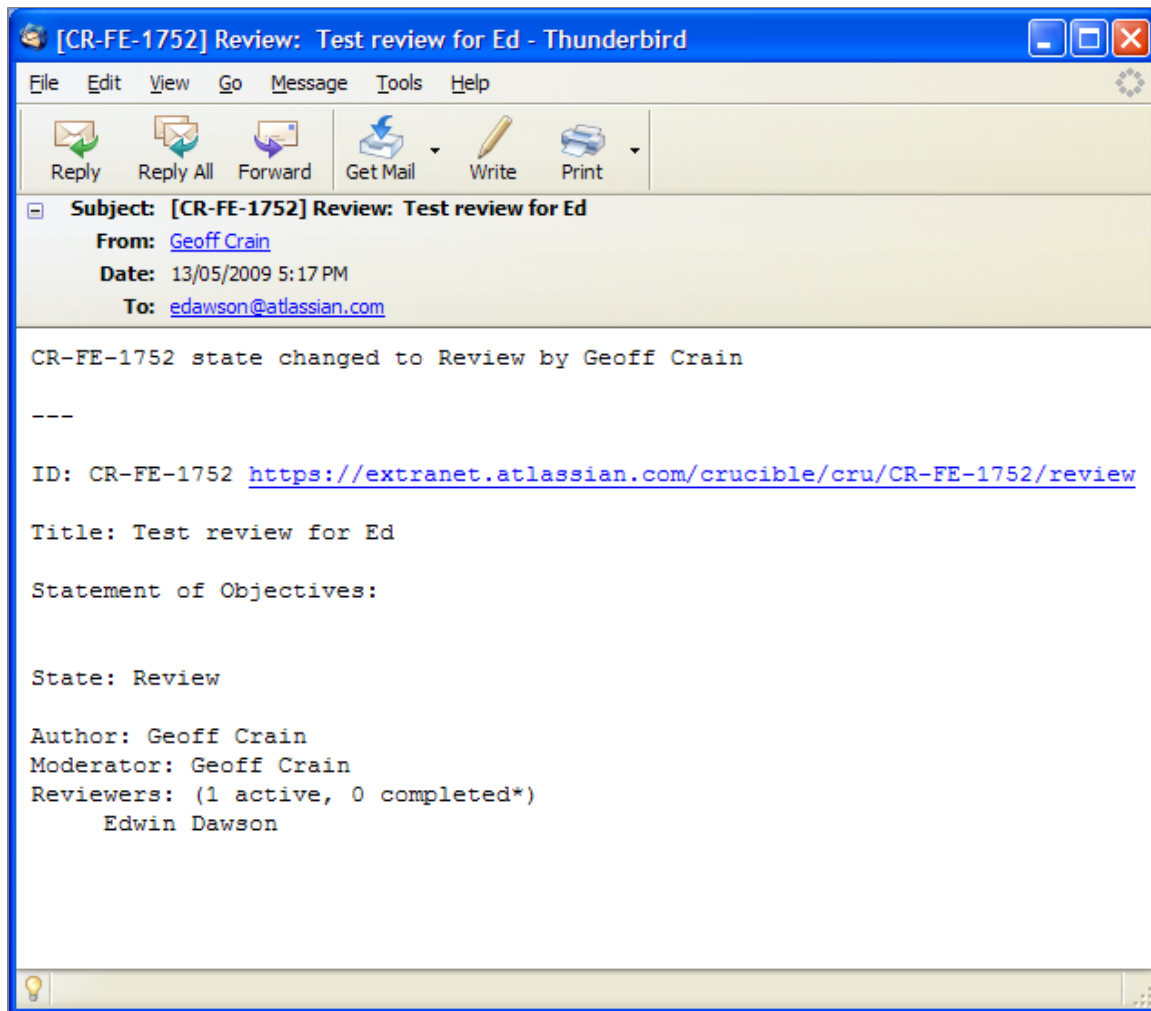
[CR-FE-1752] Review: Test review for Ed - Thunderbird

File Edit View Go Message Tools Help

Reply Reply All Forward Get Mail Write Print

Subject: [CR-FE-1752] Review: Test review for Ed
From: Geoff Crain
Date: 13/05/2009 5:17 PM
To: edawson@atlassian.com

CR-FE-1752 state changed to Review by Geoff Crain

---

ID: CR-FE-1752 https://extranet.atlassian.com/crucible/cru/CR-FE-1752/review

Title: Test review for Ed

Statement of Objectives:

State: Review

Author: Geoff Crain
Moderator: Geoff Crain
Reviewers: (1 active, 0 completed*)
Edwin Dawson